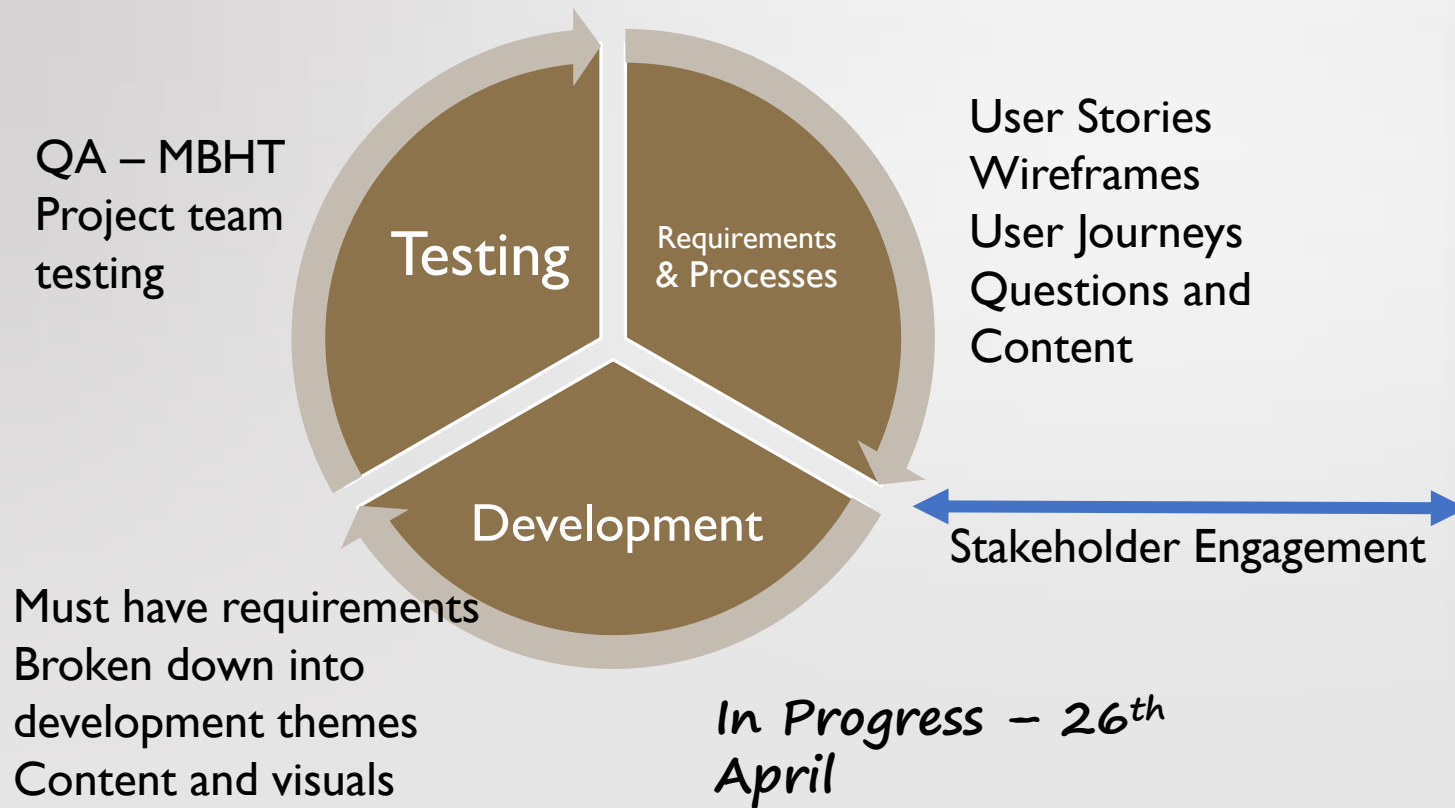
QA – MBHT
Project team testing

Testing

Requirements & Processes

User Stories
Wireframes
User Journeys
Questions and Content

Development

Stakeholder Engagement

Must have requirements
Broken down into development themes
Content and visuals

In Progress – 26$^{th}$ April